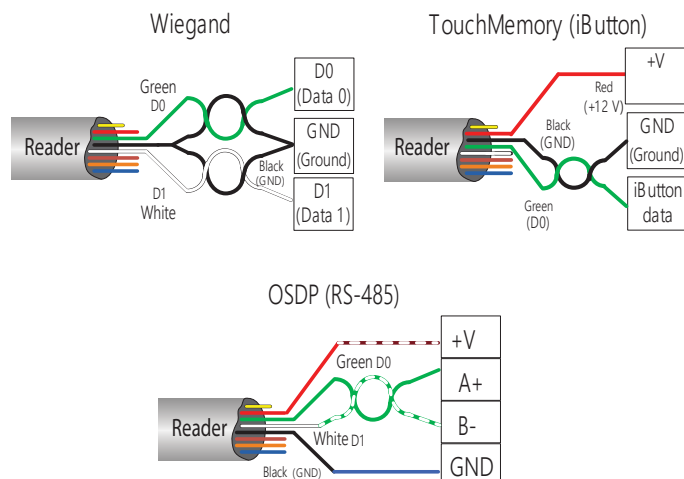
Wiegand

Green
D0

Reader

D1
White

Black
(GND)

D0
(Data 0)

GND
(Ground)

D1
(Data 1)

TouchMemory (iButton)

Reader

Red
(+12 V)

Black
(GND)

Green
(D0)

+V

GND
(Ground)

iButton
data

OSDP (RS-485)

Reader

Green D0

White D1

Black (GND)

+V

A+

B-

GND